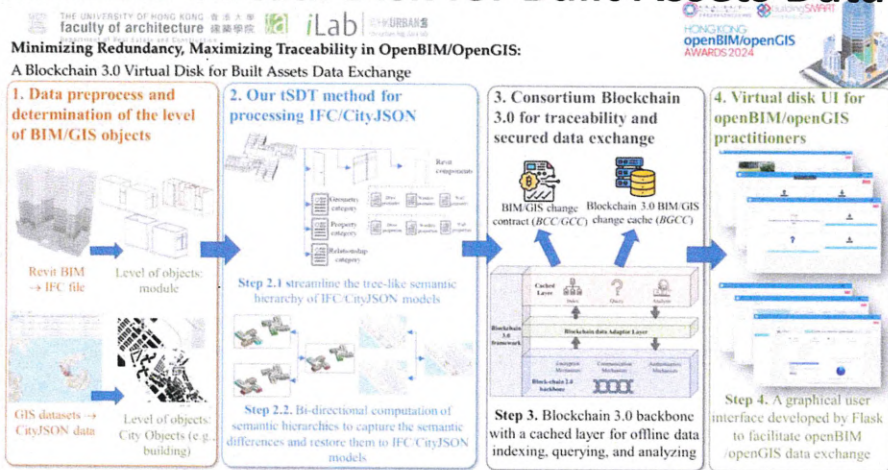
THE UNIVERSITY OF HONG KONG 香港大學 faculty of architecture 建築學院 iLab URBAN

buildingSMART

HONG KONG openBIM/openGIS AWARDS 2024

Minimizing Redundancy, Maximizing Traceability in OpenBIM/OpenGIS: A Blockchain 3.0 Virtual Disk for Built Assets Data Exchange

1. Data preprocess and determination of the level of BIM/GIS objects

Revit BIM → IFC file

Level of objects: module

GIS datasets → CityJSON data

Level of objects: City Objects (e.g., building)

2. Our tSDT method for processing IFC/CityJSON

Revit components

Geometry category

Property category

Relationship category

Step 2.1 streamline the tree-like semantic hierarchy of IFC/CityJSON models

Step 2.2. Bi-directional computation of semantic hierarchies to capture the semantic differences and restore them to IFC/CityJSON models

3. Consortium Blockchain 3.0 for traceability and secured data exchange

BIM/GIS change contract (BCC/GCC)

Blockchain 3.0 BIM/GIS change cache (BGCC)

Cached Layer

Index

Query

Analyze

Blockchain 3.0 framework

Blockchain data Adaptor Layer

Blockchain 2.0 backbone

Encryption Mechanism

Communication Mechanism

Authentication Mechanism

Step 3. Blockchain 3.0 backbone with a cached layer for offline data indexing, querying, and analyzing

4. Virtual disk UI for openBIM/openGIS practitioners

Step 4. A graphical user interface developed by Flask to facilitate openBIM /openGIS data exchange